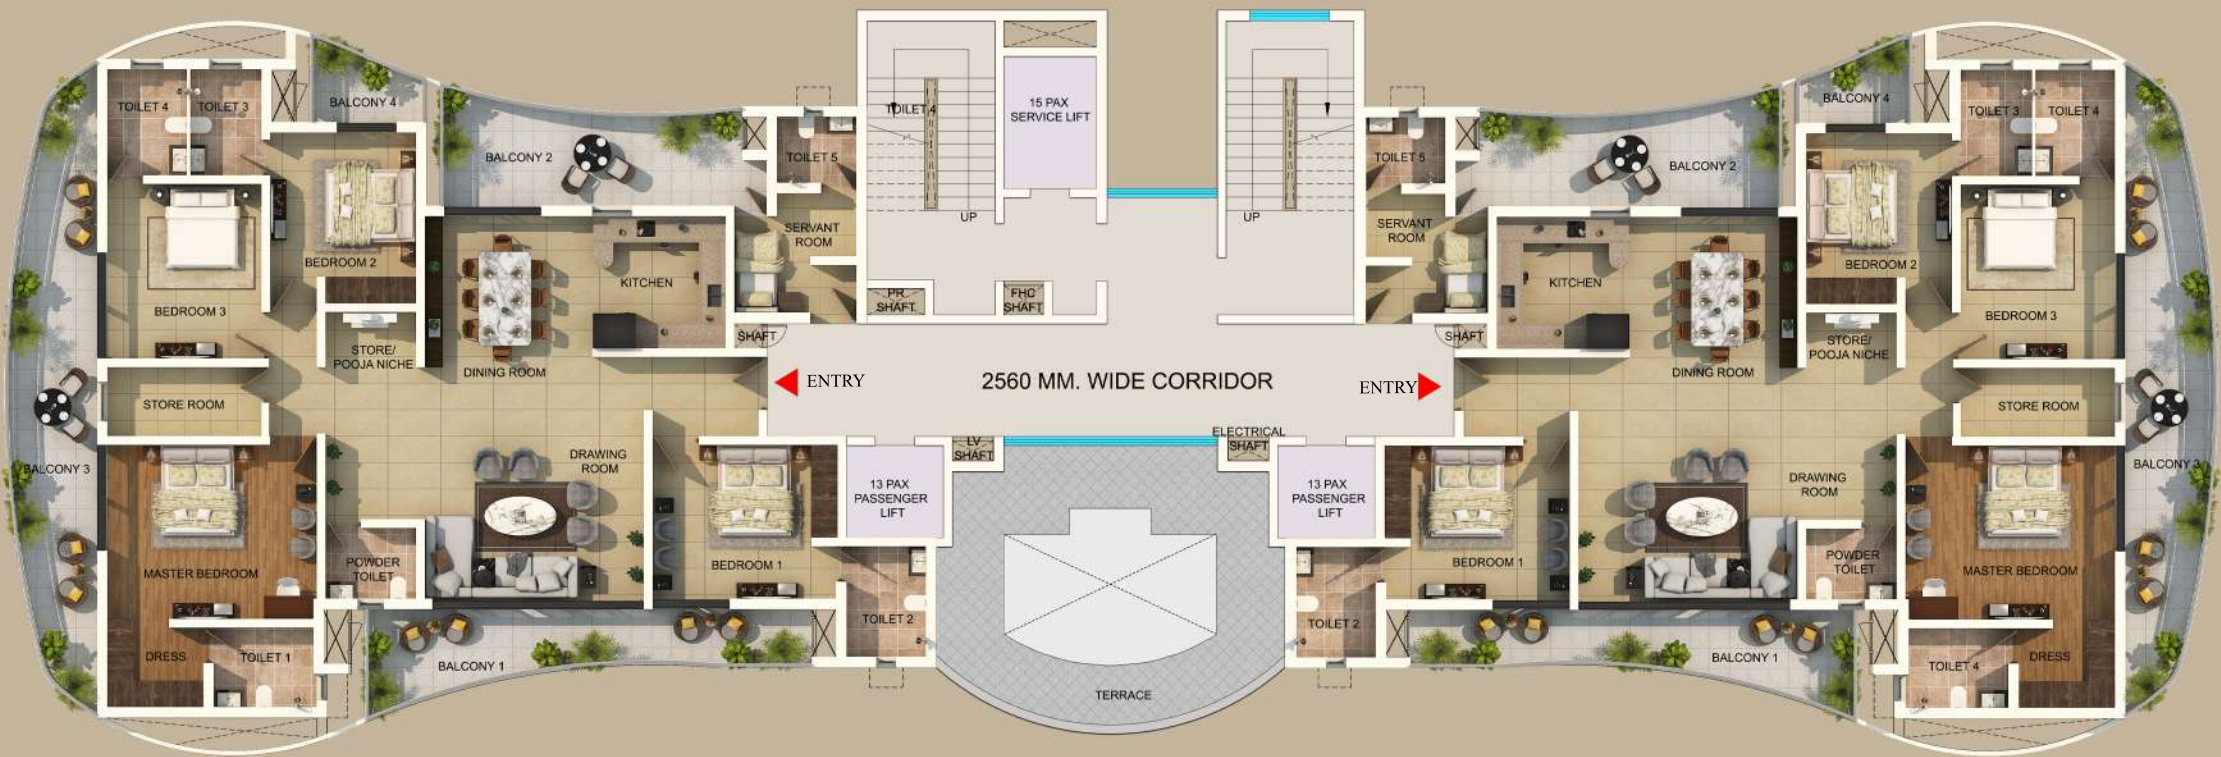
TOILET 4
TOILET 3
BALCONY 4
BALCONY 2
TOILET 4
15 PAX SERVICE LIFT
TOILET 5
BEDROOM 2
SERVANT ROOM
UP
UP
TOILET 5
SERVANT ROOM
BALCONY 2
BALCONY 4
TOILET 3
TOILET 4
BEDROOM 2
KITCHEN
KITCHEN
BEDROOM 3
PR SHAFT
FHC SHAFT
BEDROOM 3
STORE/ POOJA NICHE
DINING ROOM
SHAFT
SHAFT
DINING ROOM
STORE/ POOJA NICHE
ENTRY
2560 MM. WIDE CORRIDOR
ENTRY
STORE ROOM
STORE ROOM
ELECTRICAL SHAFT
LV SHAFT
BALCONY 3
DRAWING ROOM
13 PAX PASSENGER LIFT
13 PAX PASSENGER LIFT
DRAWING ROOM
BALCONY 3
MASTER BEDROOM
POWDER TOILET
BEDROOM 1
BEDROOM 1
POWDER TOILET
MASTER BEDROOM
TOILET 2
TOILET 2
DRESS
TOILET 1
BALCONY 1
TERRACE
BALCONY 1
TOILET 4
DRESS